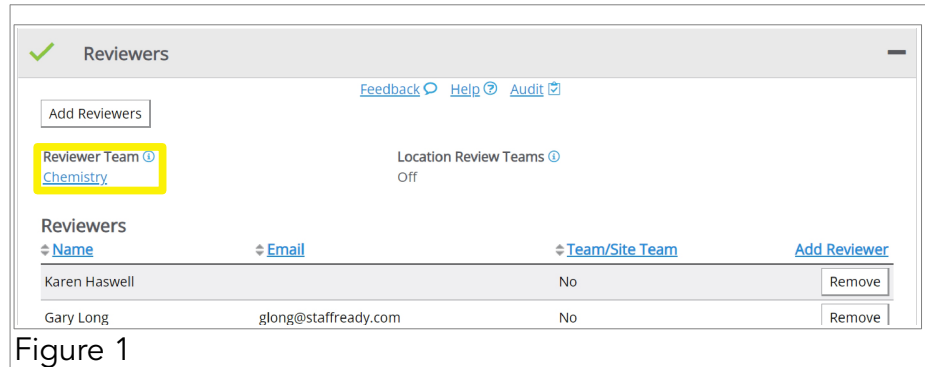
Reviewers

Feedback Help Audit

Add Reviewers

Reviewer Team
Chemistry

Location Review Teams
Off

Reviewers

| Name | Email | Team/Site Team | Add Reviewer |
|---|---|---|---|
| Karen Haswell | | No | Remove |
| Gary Long | glong@staffready.com | No | Remove |

Figure 1